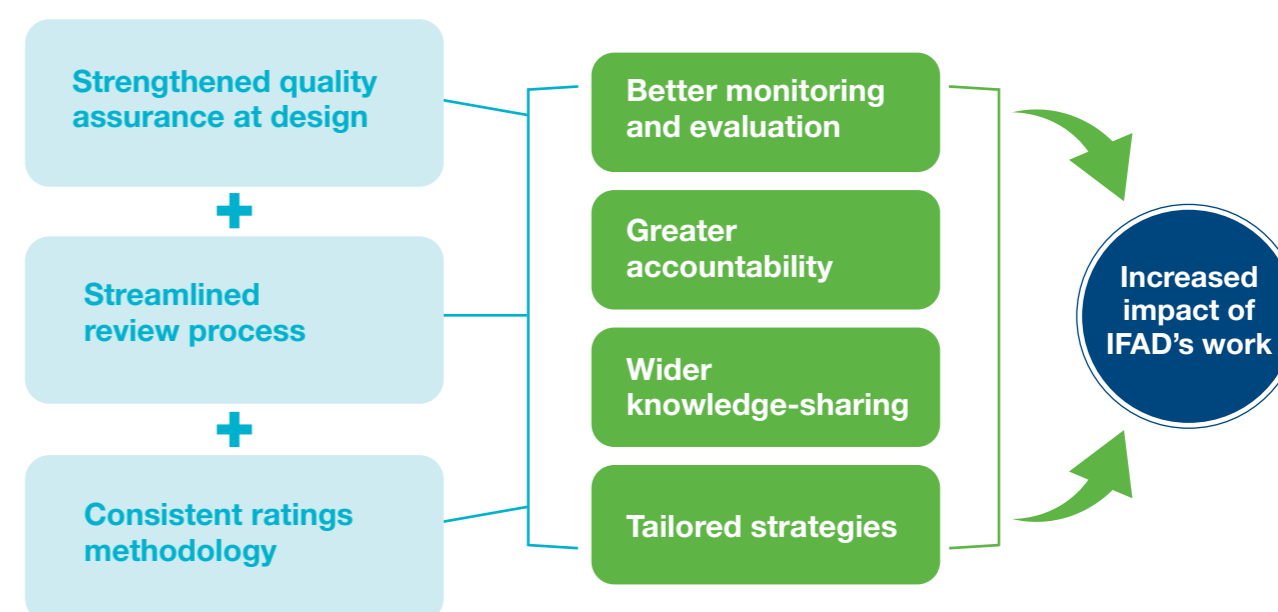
Strengthened quality assurance at design

+

Streamlined review process

+

Consistent ratings methodology

Better monitoring and evaluation

Greater accountability

Wider knowledge-sharing

Tailored strategies

Increased impact of IFAD's work